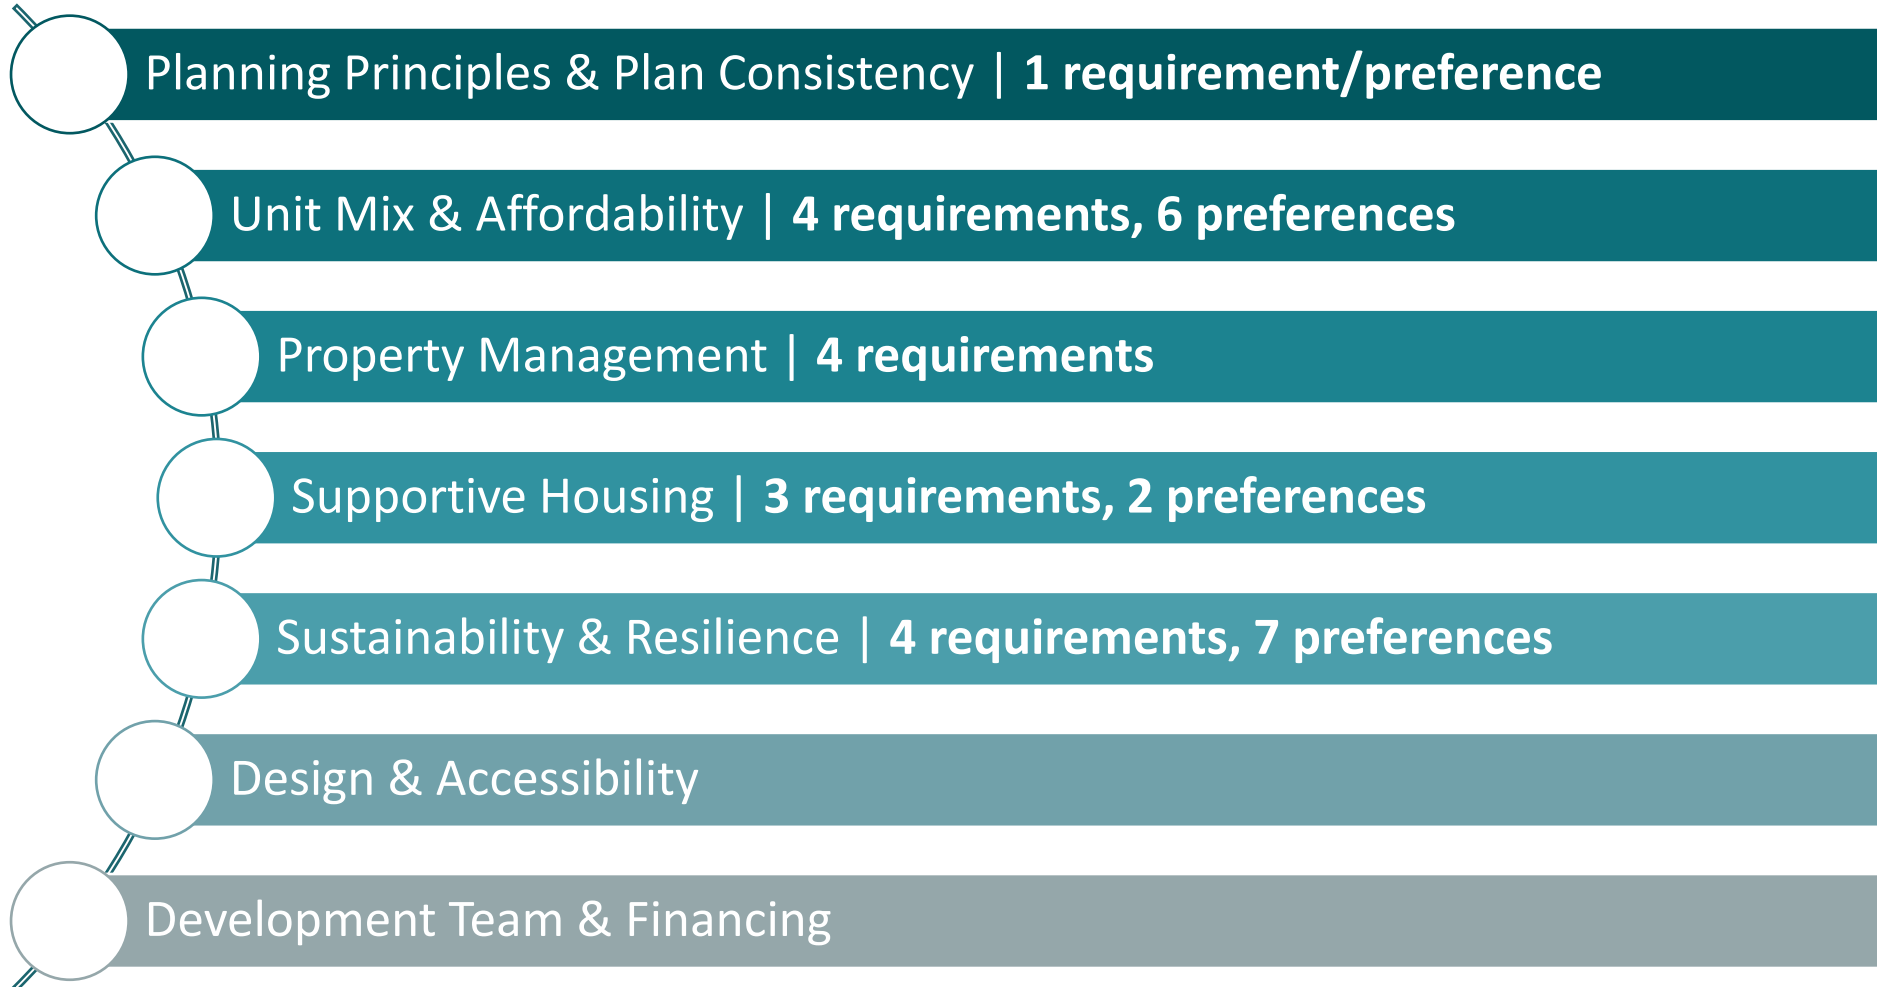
Planning Principles & Plan Consistency | 1 requirement/preference

Unit Mix & Affordability | 4 requirements, 6 preferences

Property Management | 4 requirements

Supportive Housing | 3 requirements, 2 preferences

Sustainability & Resilience | 4 requirements, 7 preferences

Design & Accessibility

Development Team & Financing